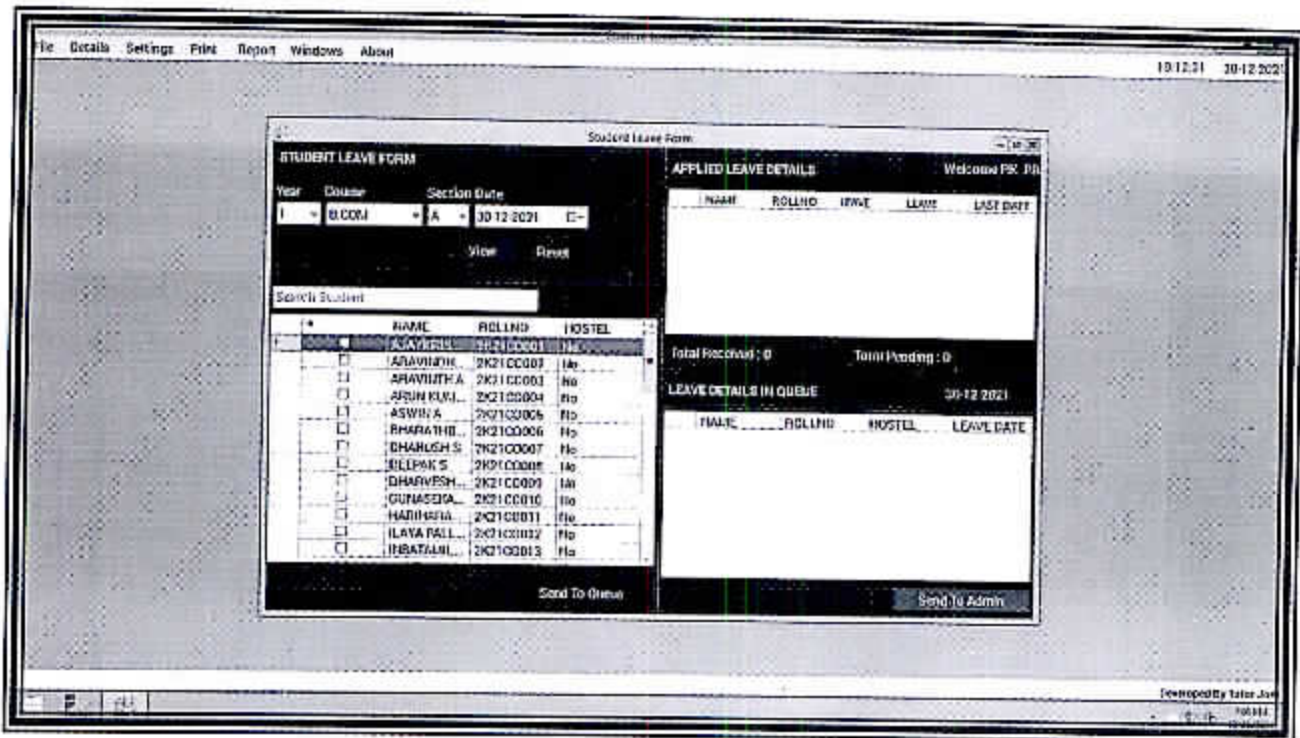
File Details Settings Print Report Windows About

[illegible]

10:12:31 30-12-2021

Student Leave Form

STUDENT LEAVE FORM

Year Course Section Date

I B.COM A 30-12-2021

View Reset

Search Student

| | NAME | ROLLNO | HOSTEL |
|---|---|---|---|
| ☐ | AJAYKRIS... | 2K21CC001 | No |
| ☐ | ARAVINDH... | 2K21CC002 | No |
| ☐ | ARAVINTH A | 2K21CC003 | No |
| ☐ | ARUN KUM... | 2K21CC004 | No |
| ☐ | ASWIN A | 2K21CC005 | No |
| ☐ | BHARATHB... | 2K21CC006 | No |
| ☐ | DHANUSH S | 2K21CC007 | No |
| ☐ | DEEPAK S | 2K21CC008 | No |
| ☐ | DHARVESH... | 2K21CC009 | No |
| ☐ | GUNASEKA... | 2K21CC010 | No |
| ☐ | HARIHARA... | 2K21CC011 | No |
| ☐ | ILAYA RALL... | 2K21CC012 | No |
| ☐ | INBATAMIL... | 2K21CC013 | No |

Send To Queue

APPLIED LEAVE DETAILS Welcome PK. PR

| NAME | ROLLNO | LEAVE | LEAVE | LAST DATE |
|---|---|---|---|---|

Total Received : 0 Total Pending : 0

LEAVE DETAILS IN QUEUE 30-12-2021

| NAME | ROLLNO | HOSTEL | LEAVE DATE |
|---|---|---|---|

Send To Admin

Developed By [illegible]